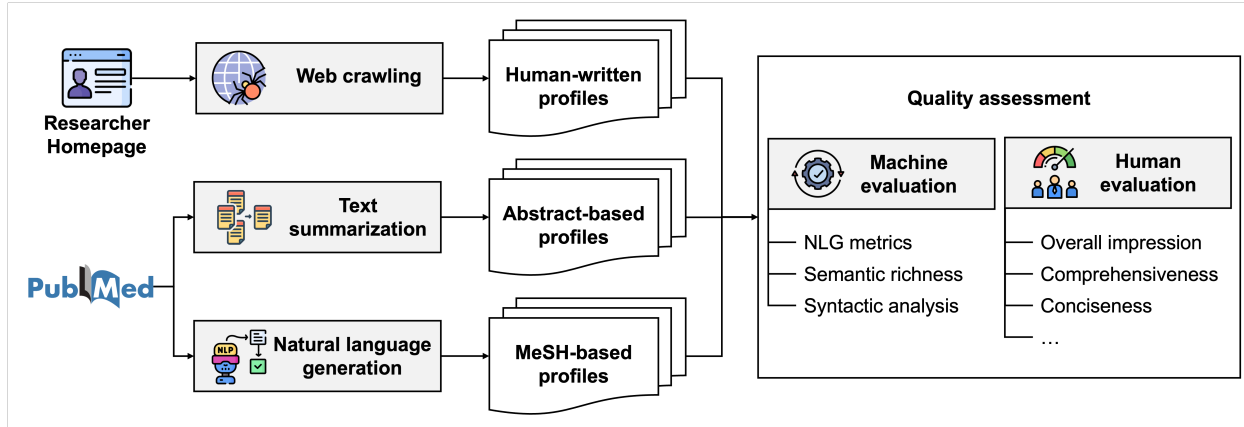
Researcher Homepage

Web crawling

Human-written profiles

PubMed

Text summarization

Abstract-based profiles

NLP

Natural language generation

MeSH-based profiles

Quality assessment

Machine evaluation

NLG metrics

Semantic richness

Syntactic analysis

Human evaluation

Overall impression

Comprehensiveness

Conciseness

…